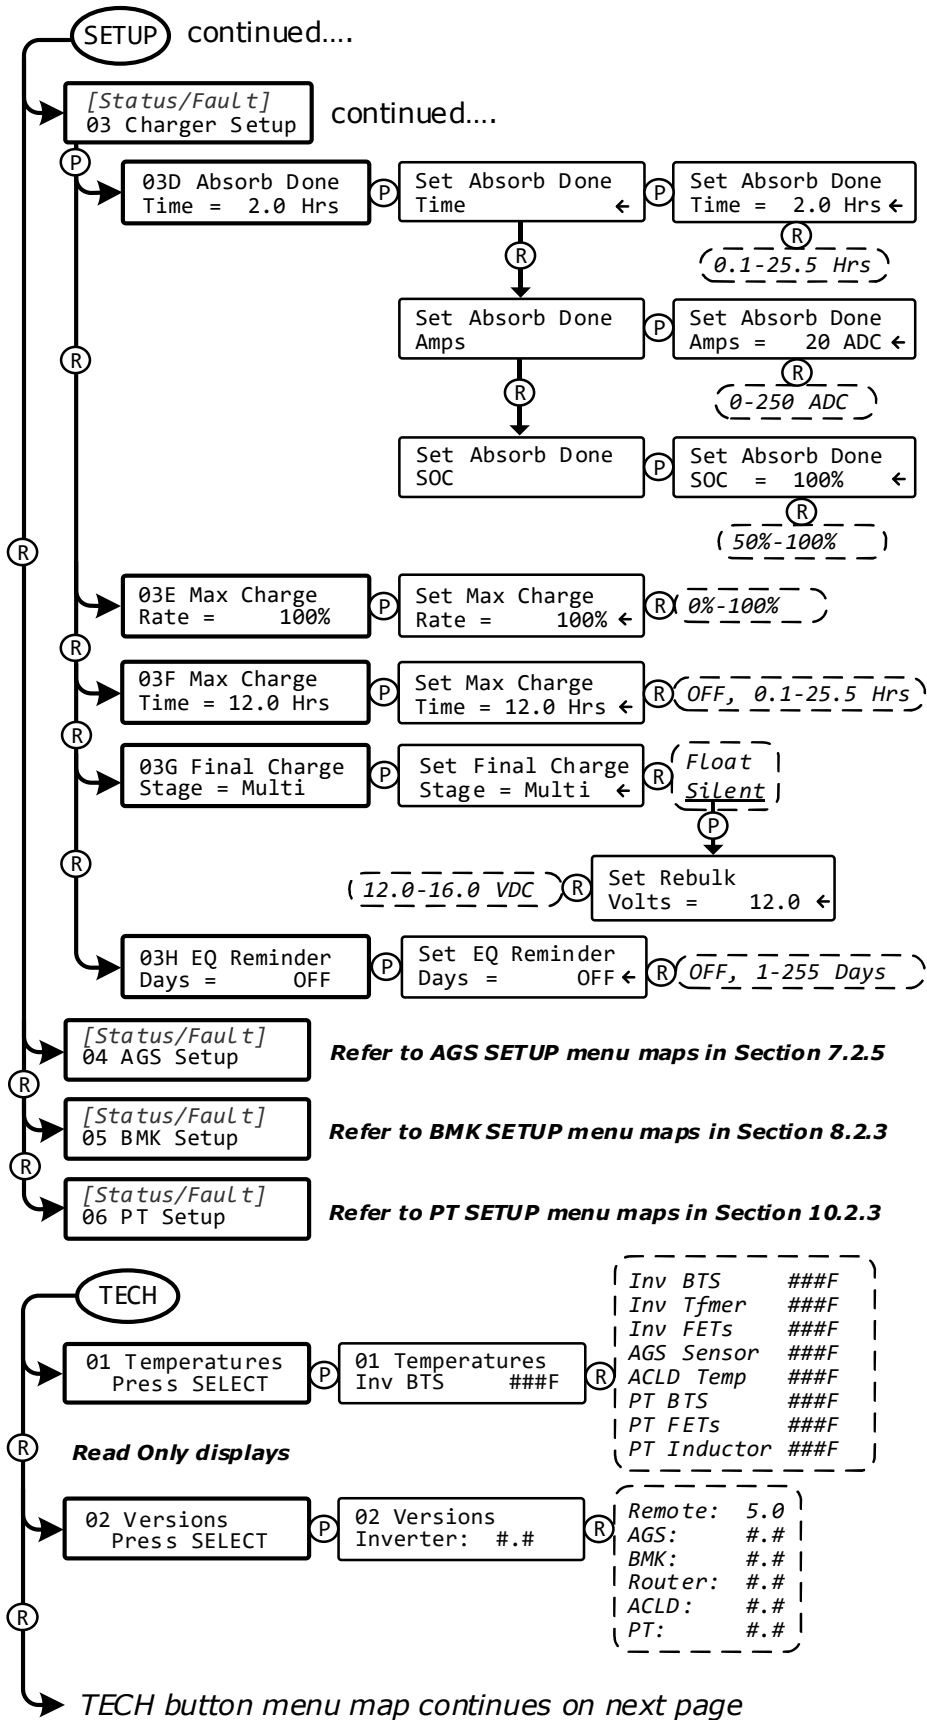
SETUP continued....

[Status/Fault]
03 Charger Setup continued....

P

03D Absorb Done
Time = 2.0 Hrs
P
Set Absorb Done
Time ←
P
Set Absorb Done
Time = 2.0 Hrs ←
R
0.1-25.5 Hrs

R

Set Absorb Done
Amps
P
Set Absorb Done
Amps = 20 ADC ←
R
0-250 ADC

R

Set Absorb Done
SOC
P
Set Absorb Done
SOC = 100% ←
R
50%-100%

R

R

03E Max Charge
Rate = 100%
P
Set Max Charge
Rate = 100% ←
R
0%-100%

R

03F Max Charge
Time = 12.0 Hrs
P
Set Max Charge
Time = 12.0 Hrs ←
R
OFF, 0.1-25.5 Hrs

R

03G Final Charge
Stage = Multi
P
Set Final Charge
Stage = Multi ←
R
Float
Silent
P

R

12.0-16.0 VDC
R
Set Rebulk
Volts = 12.0 ←

03H EQ Reminder
Days = OFF
P
Set EQ Reminder
Days = OFF ←
R
OFF, 1-255 Days

[Status/Fault]
04 AGS Setup
Refer to AGS SETUP menu maps in Section 7.2.5

R

[Status/Fault]
05 BMK Setup
Refer to BMK SETUP menu maps in Section 8.2.3

R

[Status/Fault]
06 PT Setup
Refer to PT SETUP menu maps in Section 10.2.3

TECH

01 Temperatures
Press SELECT
P
01 Temperatures
Inv BTS ###F
R
Inv BTS ###F
Inv Tfmer ###F
Inv FETs ###F
AGS Sensor ###F
ACLD Temp ###F
PT BTS ###F
PT FETs ###F
PT Inductor ###F

R

Read Only displays

02 Versions
Press SELECT
P
02 Versions
Inverter: #.#
R
Remote: 5.0
AGS: #.#
BMK: #.#
Router: #.#
ACLD: #.#
PT: #.#

R

TECH button menu map continues on next page